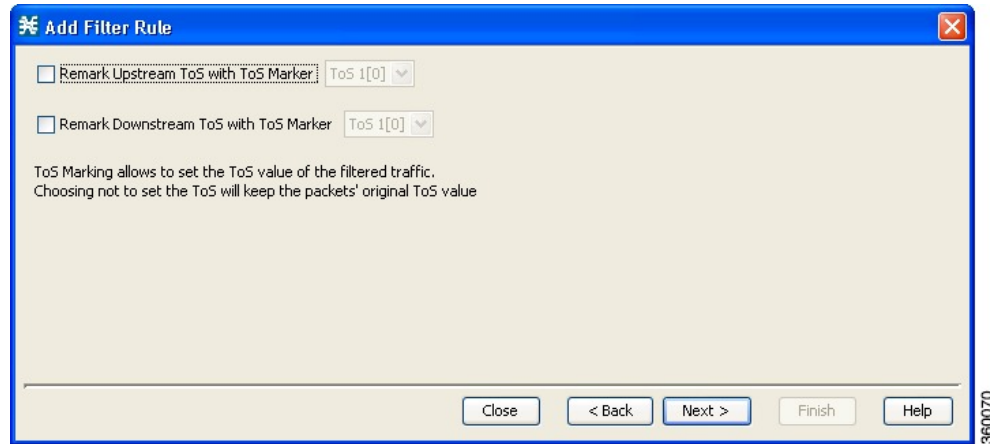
Add Filter Rule

Remark Upstream ToS with ToS Marker ToS 1[0]

Remark Downstream ToS with ToS Marker ToS 1[0]

ToS Marking allows to set the ToS value of the filtered traffic.
Choosing not to set the ToS will keep the packets' original ToS value

Close < Back Next > Finish Help

360070